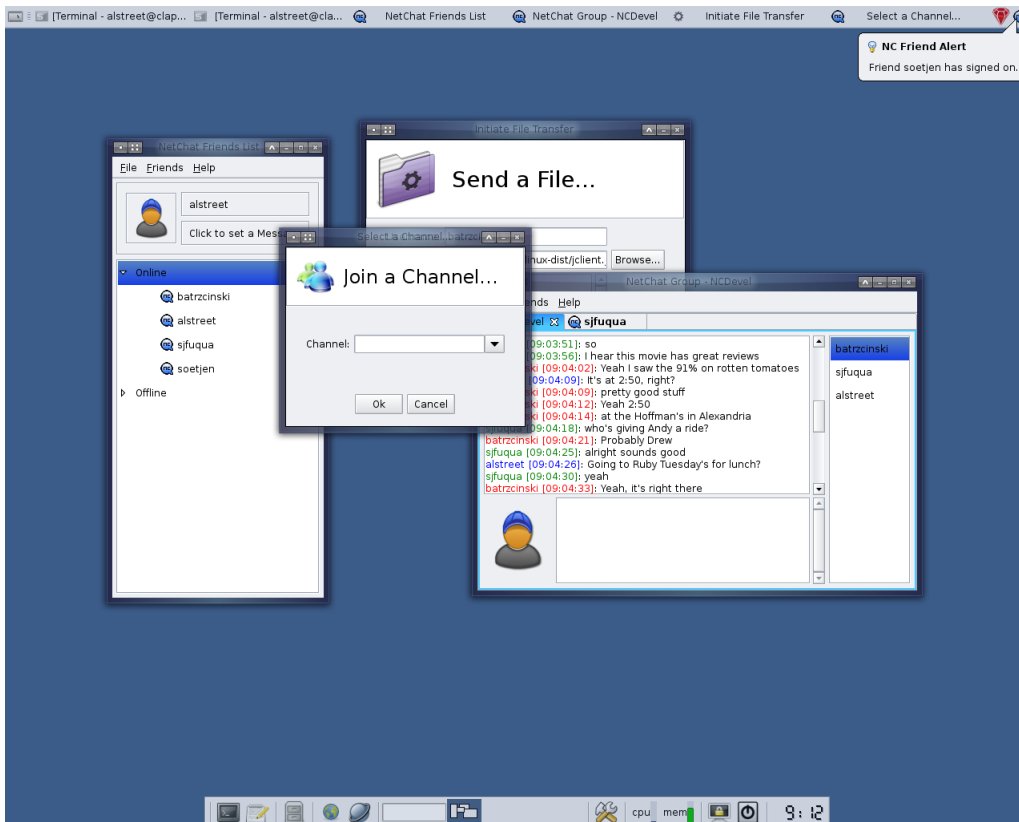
[Terminal - alstreet@clap... [Terminal - alstreet@cla... NetChat Friends List NetChat Group - NCDevel Initiate File Transfer Select a Channel...

NC Friend Alert
Friend soetjen has signed on.

NetChat Friends List
File Friends Help
alstreet
Click to set a Mess
Online
batrzcinski
alstreet
sjfuqua
soetjen
Offline

Initiate File Transfer
Send a File...
inux-dist/jclient.
Browse...

Select a Channel...batrzci
Join a Channel...
Channel:
Ok Cancel

NetChat Group - NCDevel
iends Help
vel sjfuqua
[09:03:51]: so
[09:03:56]: I hear this movie has great reviews
ski [09:04:02]: Yeah I saw the 91% on rotten tomatoes
[09:04:09]: It's at 2:50, right?
ski [09:04:09]: pretty good stuff
ski [09:04:12]: Yeah 2:50
ski [09:04:14]: at the Hoffman's in Alexandria
sjfuqua [09:04:18]: who's giving Andy a ride?
batrzcinski [09:04:21]: Probably Drew
sjfuqua [09:04:25]: alright sounds good
alstreet [09:04:26]: Going to Ruby Tuesday's for lunch?
sjfuqua [09:04:30]: yeah
batrzcinski [09:04:33]: Yeah, it's right there
batrzcinski
sjfuqua
alstreet

cpu mem 9:12